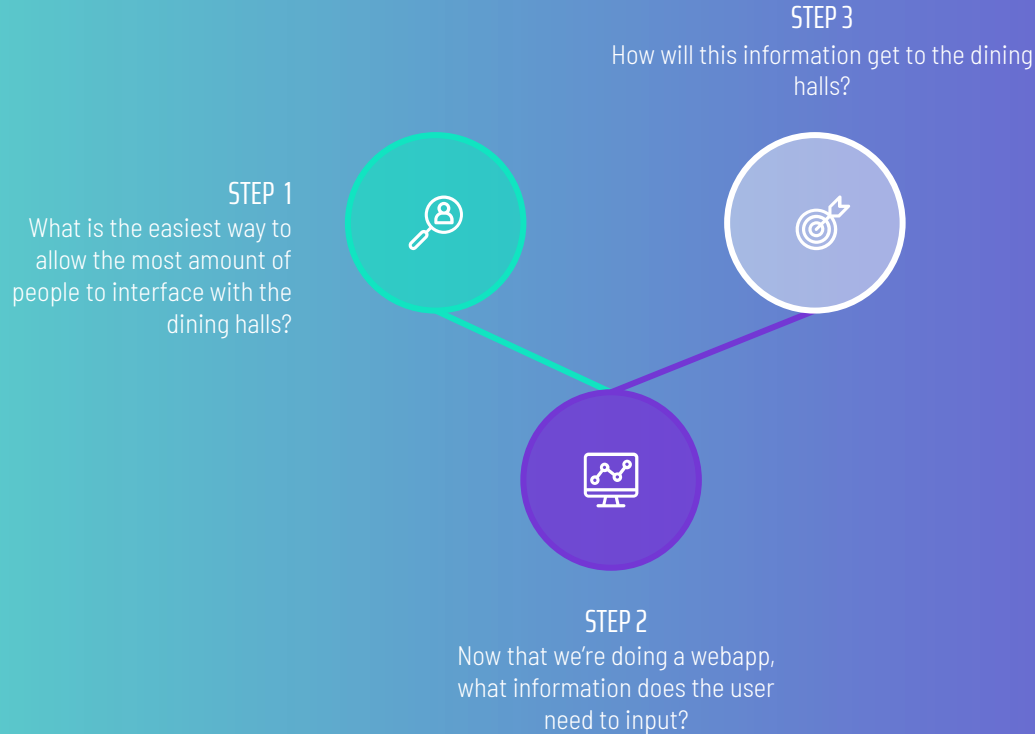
STEP 3
How will this information get to the dining halls?

STEP 1
What is the easiest way to allow the most amount of people to interface with the dining halls?

STEP 2
Now that we’re doing a webapp, what information does the user need to input?